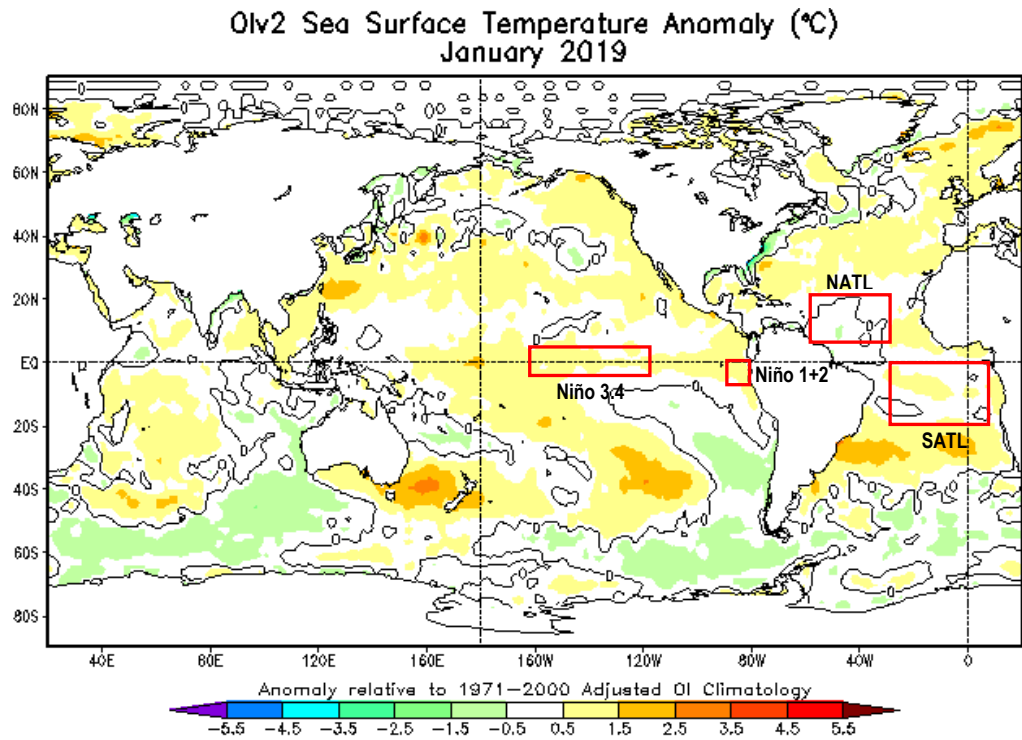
OIv2 Sea Surface Temperature Anomaly (°C)
January 2019

80N
60N
40N
20N
EQ
20S
40S
60S
80S

40E 80E 120E 160E 160W 120W 80W 40W 0

NATL
Niño 3.4
Niño 1+2
SATL

Anomaly relative to 1971–2000 Adjusted OI Climatology

–5.5 –4.5 –3.5 –2.5 –1.5 –0.5 0.5 1.5 2.5 3.5 4.5 5.5